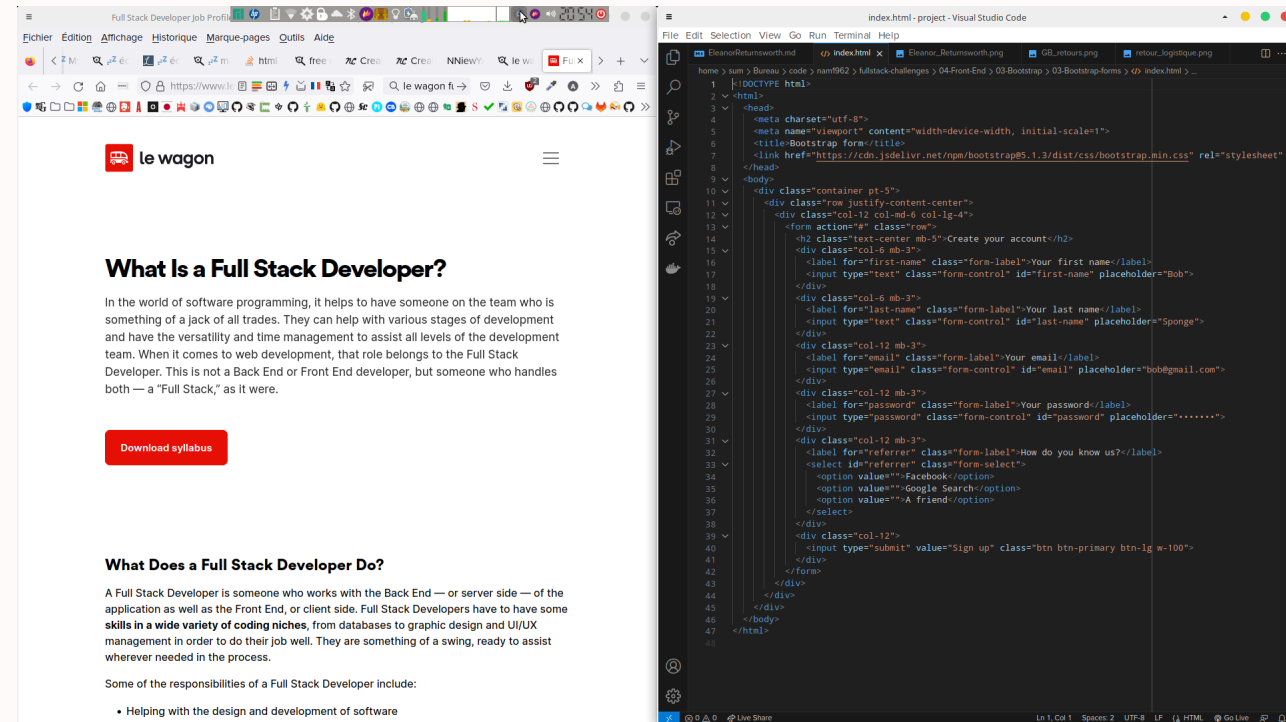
Full Stack Developer Job Profile

Fichier Édition Affichage Historique Marque-pages Outils Aide

https://www.le

le wagon fi

le wagon

What Is a Full Stack Developer?

In the world of software programming, it helps to have someone on the team who is something of a jack of all trades. They can help with various stages of development and have the versatility and time management to assist all levels of the development team. When it comes to web development, that role belongs to the Full Stack Developer. This is not a Back End or Front End developer, but someone who handles both — a “Full Stack,” as it were.

Download syllabus

What Does a Full Stack Developer Do?

A Full Stack Developer is someone who works with the Back End — or server side — of the application as well as the Front End, or client side. Full Stack Developers have to have some **skills in a wide variety of coding niches**, from databases to graphic design and UI/UX management in order to do their job well. They are something of a swing, ready to assist wherever needed in the process.

Some of the responsibilities of a Full Stack Developer include:

• Helping with the design and development of software

index.html - project - Visual Studio Code

File Edit Selection View Go Run Terminal Help

EleanorReturnsworth.md index.html Eleanor_Returnsworth.png GB_retours.png retour_logistique.png

home > sum > Bureau > code > nam f962 > fullstack-challenges > 04-Front-End > 03-Bootstrap > 03-Bootstrap-forms > index.html > ...

1 <!DOCTYPE html>
2 <html>
3 <head>
4 <meta charset="utf-8">
5 <meta name="viewport" content="width=device-width, initial-scale=1">
6 <title>Bootstrap form</title>
7 <link href="https://cdn.jsdelivr.net/npm/bootstrap@5.1.3/dist/css/bootstrap.min.css" rel="stylesheet">
8 </head>
9 <body>
10 <div class="container pt-5">
11 <div class="row justify-content-center">
12 <div class="col-12 col-md-6 col-lg-4">
13 <form action="#" class="row">
14 <h2 class="text-center mb-5">Create your account</h2>
15 <div class="col-6 mb-3">
16 <label for="first-name" class="form-label">Your first name</label>
17 <input type="text" class="form-control" id="first-name" placeholder="Bob">
18 </div>
19 <div class="col-6 mb-3">
20 <label for="last-name" class="form-label">Your last name</label>
21 <input type="text" class="form-control" id="last-name" placeholder="Sponge">
22 </div>
23 <div class="col-12 mb-3">
24 <label for="email" class="form-label">Your email</label>
25 <input type="email" class="form-control" id="email" placeholder="bob@gmail.com">
26 </div>
27 <div class="col-12 mb-3">
28 <label for="password" class="form-label">Your password</label>
29 <input type="password" class="form-control" id="password" placeholder="•••••••">
30 </div>
31 <div class="col-12 mb-3">
32 <label for="referrer" class="form-label">How do you know us?</label>
33 <select id="referrer" class="form-select">
34 <option value="">Facebook</option>
35 <option value="">Google Search</option>
36 <option value="">A friend</option>
37 </select>
38 </div>
39 <div class="col-12">
40 <input type="submit" value="Sign up" class="btn btn-primary btn-lg w-100">
41 </div>
42 </form>
43 </div>
44 </div>
45 </div>
46 </body>
47 </html>
48

⊗ 0 ⚠ 0 Live Share Ln 1, Col 1 Spaces: 2 UTF-8 LF HTML Go Live